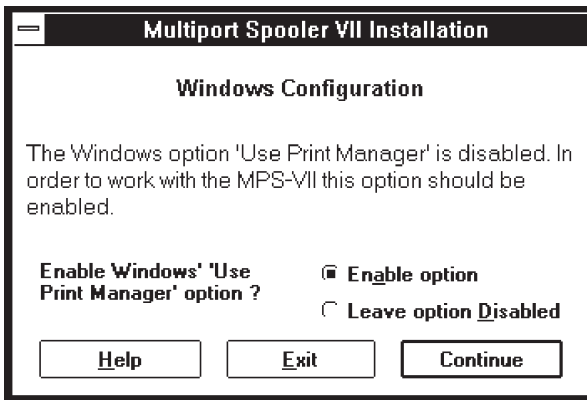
Multiport Spooler VII Installation

Windows Configuration

The Windows option 'Use Print Manager' is disabled. In order to work with the MPS-VII this option should be enabled.

Enable Windows' 'Use Print Manager' option ?

Enable option

Leave option Disabled

Help

Exit

Continue